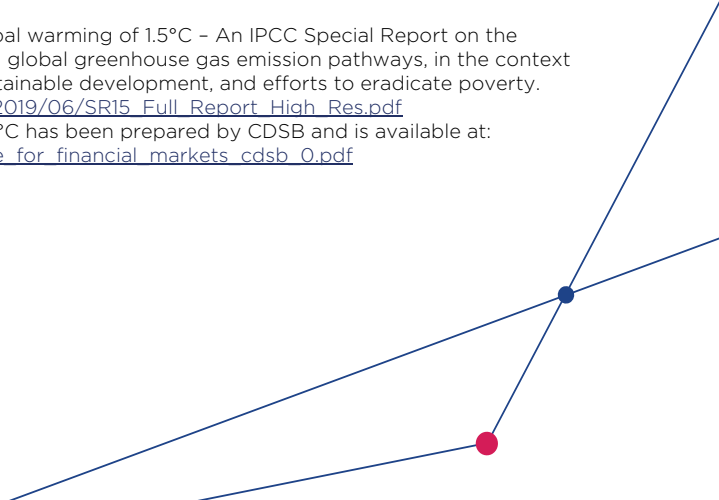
bal warming of 1.5°C – An IPCC Special Report on the global greenhouse gas emission pathways, in the context tainable development, and efforts to eradicate poverty. 2019/06/SR15_Full_Report_High_Res.pdf
°C has been prepared by CDSB and is available at: e_for_financial_markets_cdsb_0.pdf